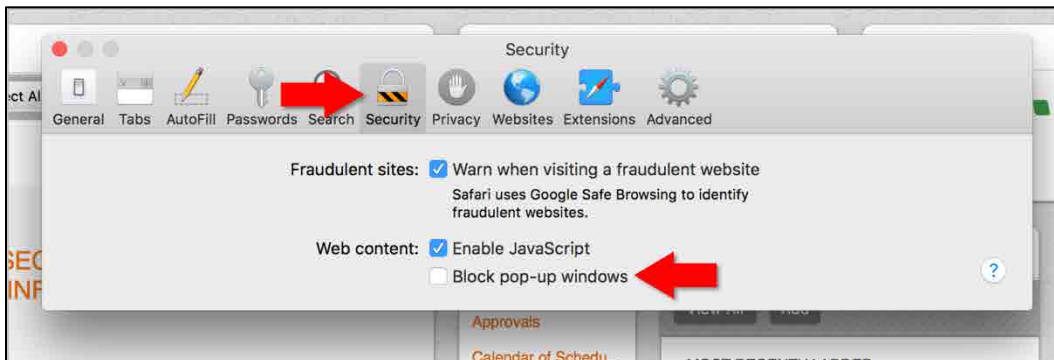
ct Al

Security

General Tabs AutoFill Passwords Search Security Privacy Websites Extensions Advanced

Fraudulent sites: Warn when visiting a fraudulent website
Safari uses Google Safe Browsing to identify fraudulent websites.

Web content: Enable JavaScript
Block pop-up windows

?

SEC
INF

Approvals

Calendar of Schedu